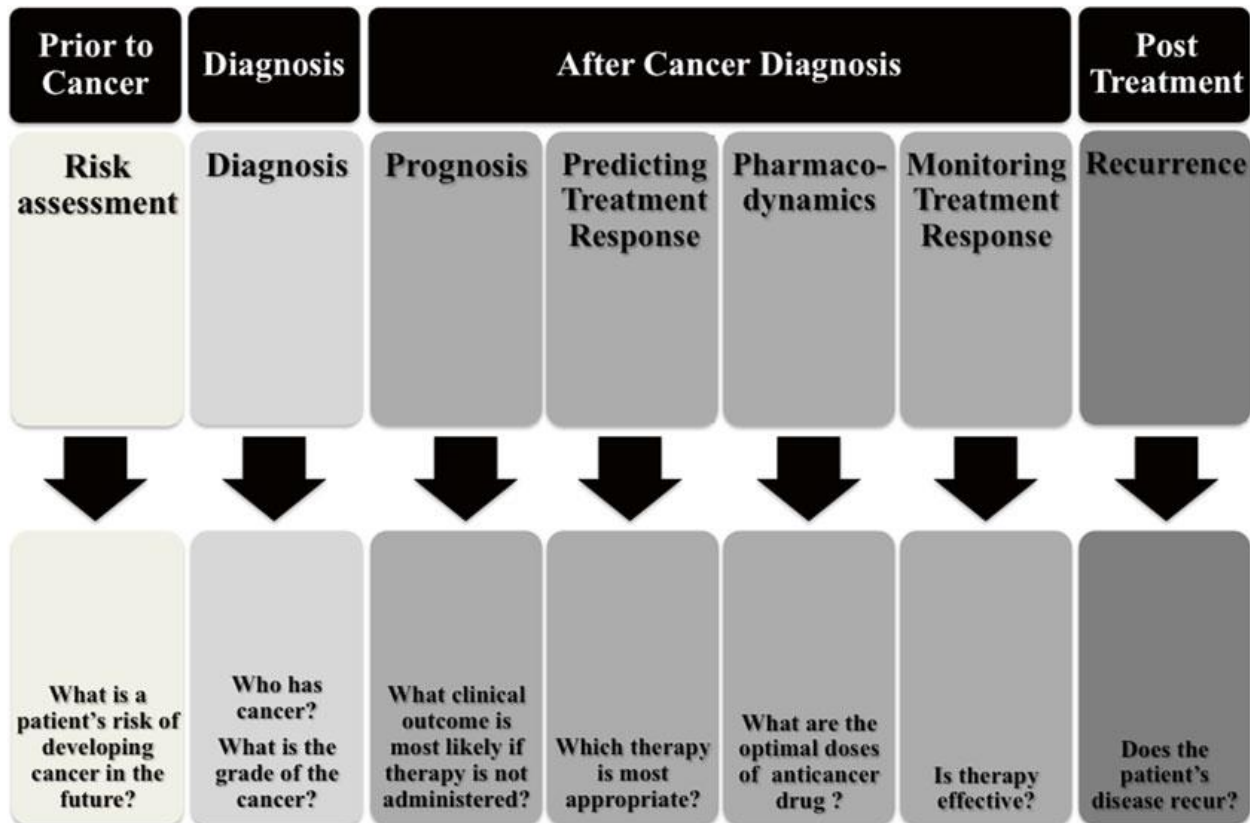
Prior to Cancer

Diagnosis

After Cancer Diagnosis

Post Treatment

Risk assessment

Diagnosis

Prognosis

Predicting Treatment Response

Pharmacodynamics

Monitoring Treatment Response

Recurrence

What is a patient's risk of developing cancer in the future?

Who has cancer?

What is the grade of the cancer?

What clinical outcome is most likely if therapy is not administered?

Which therapy is most appropriate?

What are the optimal doses of anticancer drug ?

Is therapy effective?

Does the patient's disease recur?